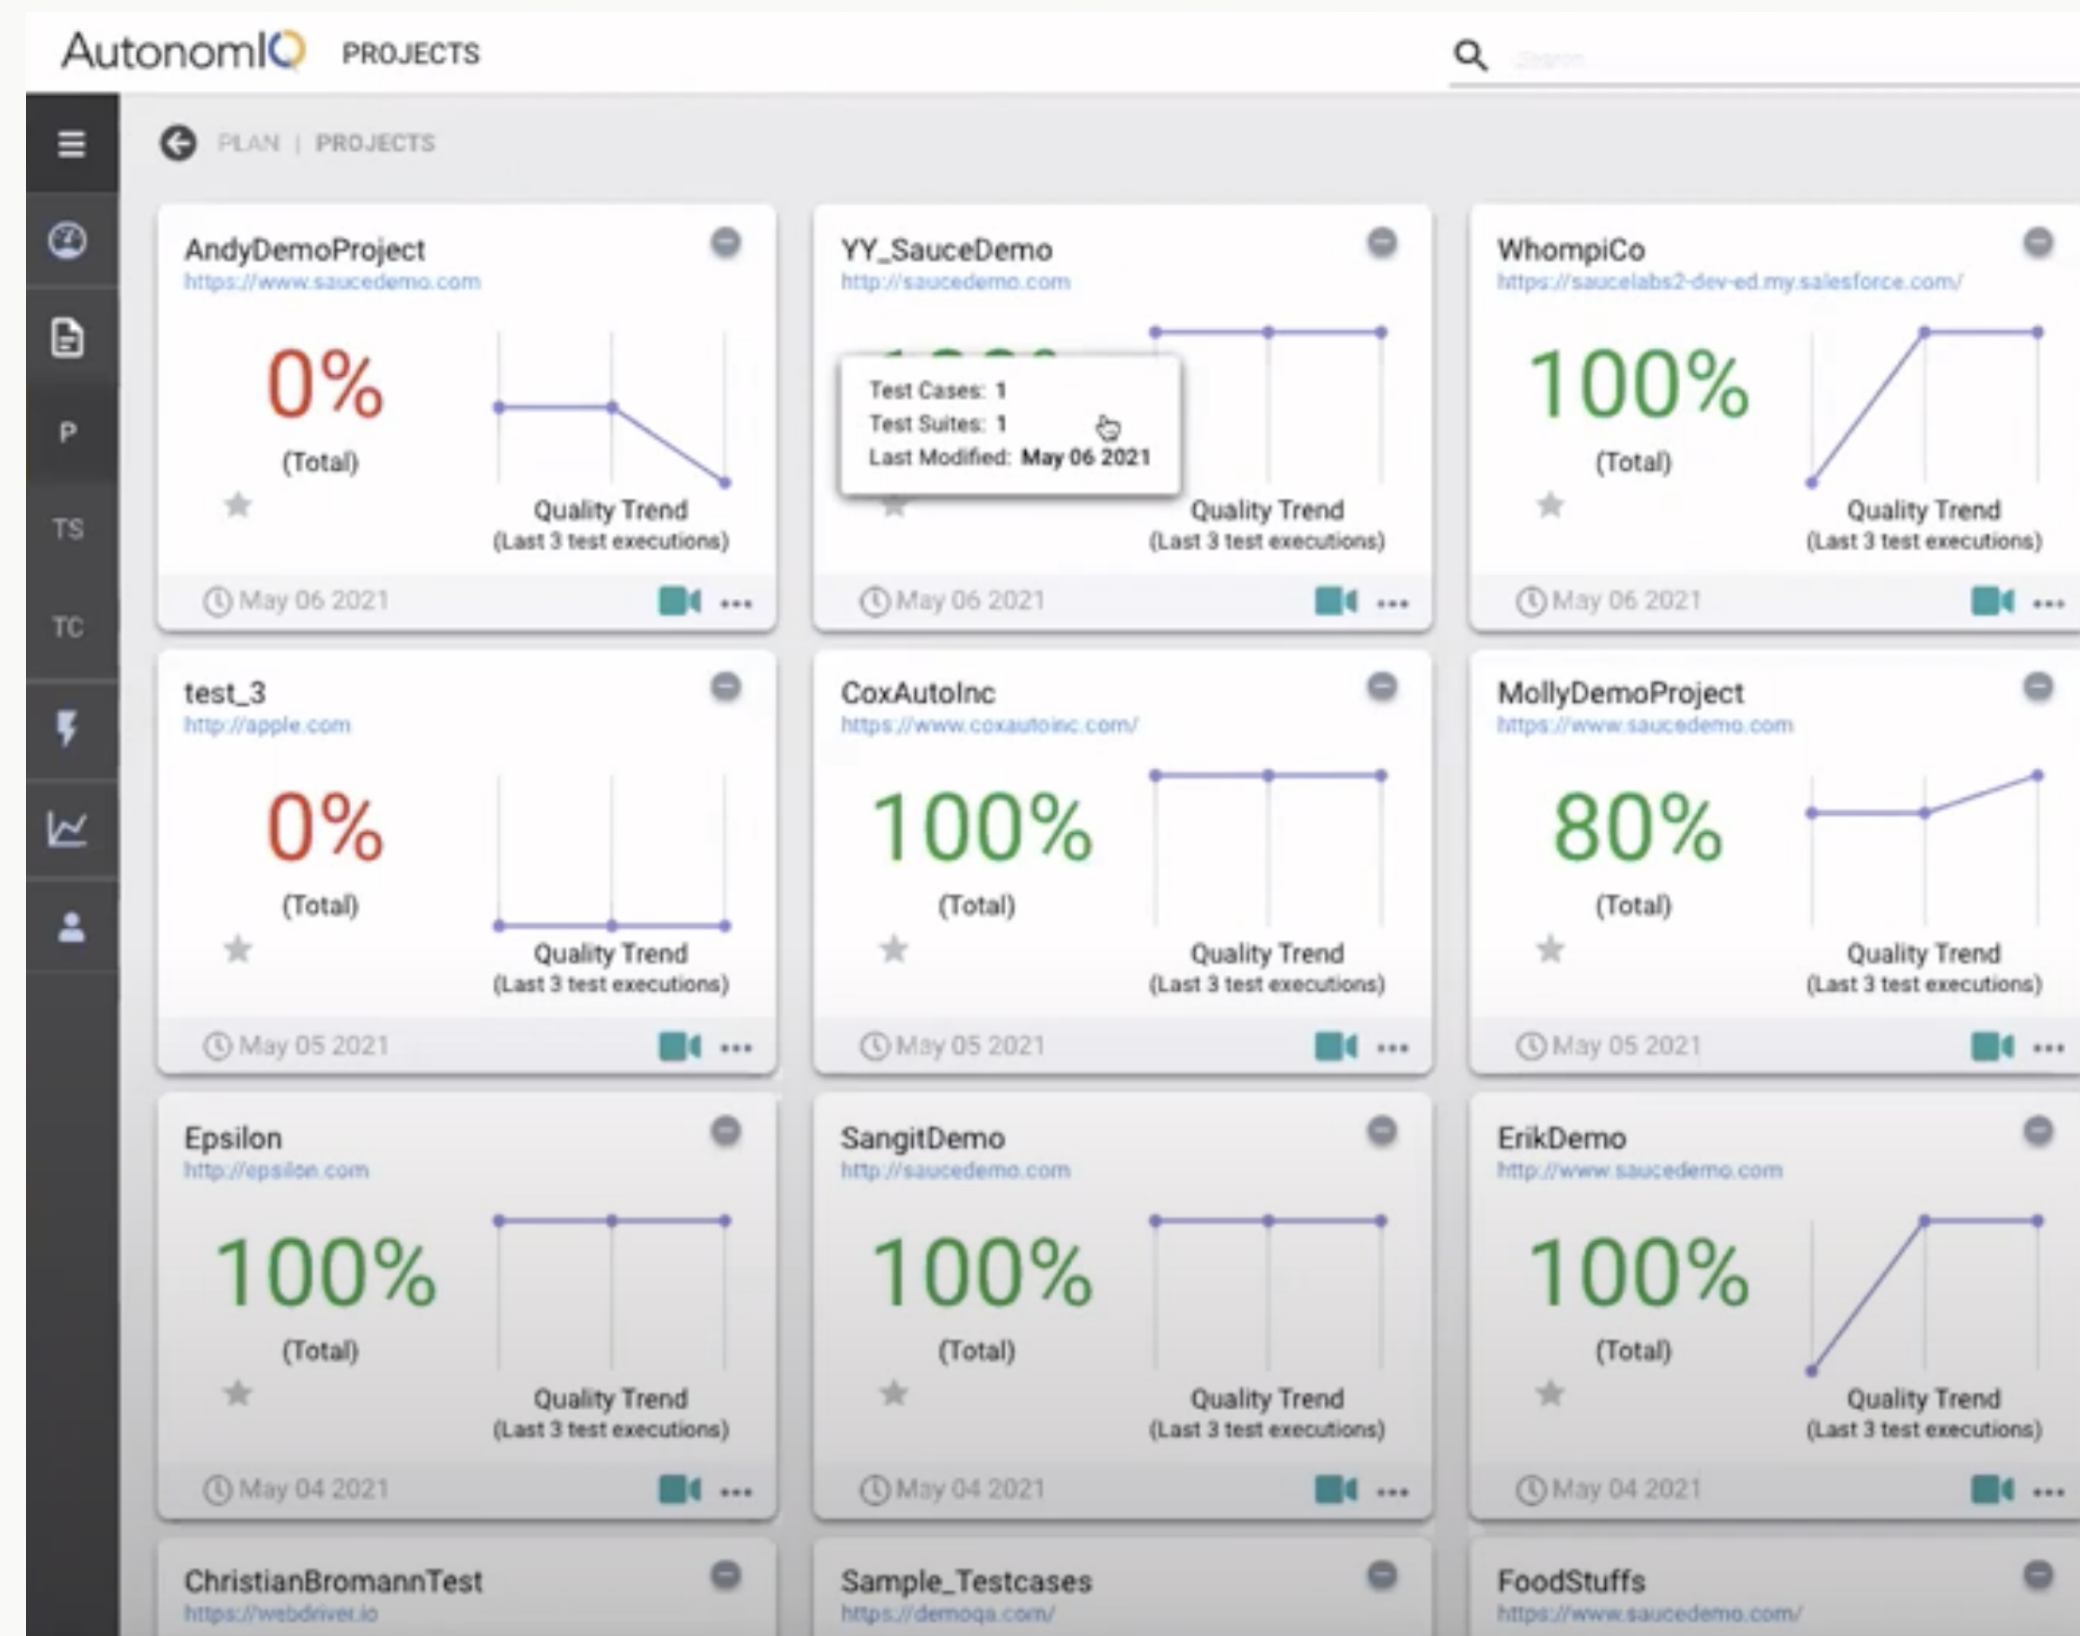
AutonomIQ PROJECTS

Search

P
TS
TC

PLAN | PROJECTS

AndyDemoProject
https://www.saucedemo.com
0%
(Total)
Quality Trend
(Last 3 test executions)
May 06 2021

YY_SauceDemo
http://saucedemo.com
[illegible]
Test Cases: 1
Test Suites: 1
Last Modified: May 06 2021
Quality Trend
(Last 3 test executions)
May 06 2021

WhompiCo
https://saucelabs2-dev-ed.my.salesforce.com/
100%
(Total)
Quality Trend
(Last 3 test executions)
May 06 2021

test_3
http://apple.com
0%
(Total)
Quality Trend
(Last 3 test executions)
May 05 2021

CoxAutoInc
https://www.coxautoinc.com/
100%
(Total)
Quality Trend
(Last 3 test executions)
May 05 2021

MollyDemoProject
https://www.saucedemo.com
80%
(Total)
Quality Trend
(Last 3 test executions)
May 05 2021

Epsilon
http://epsilon.com
100%
(Total)
Quality Trend
(Last 3 test executions)
May 04 2021

SangitDemo
http://saucedemo.com
100%
(Total)
Quality Trend
(Last 3 test executions)
May 04 2021

ErikDemo
http://www.saucedemo.com
100%
(Total)
Quality Trend
(Last 3 test executions)
May 04 2021

ChristianBromannTest
https://webdriver.io

Sample_Testcases
https://demoqa.com/

FoodStuffs
https://www.saucedemo.com/